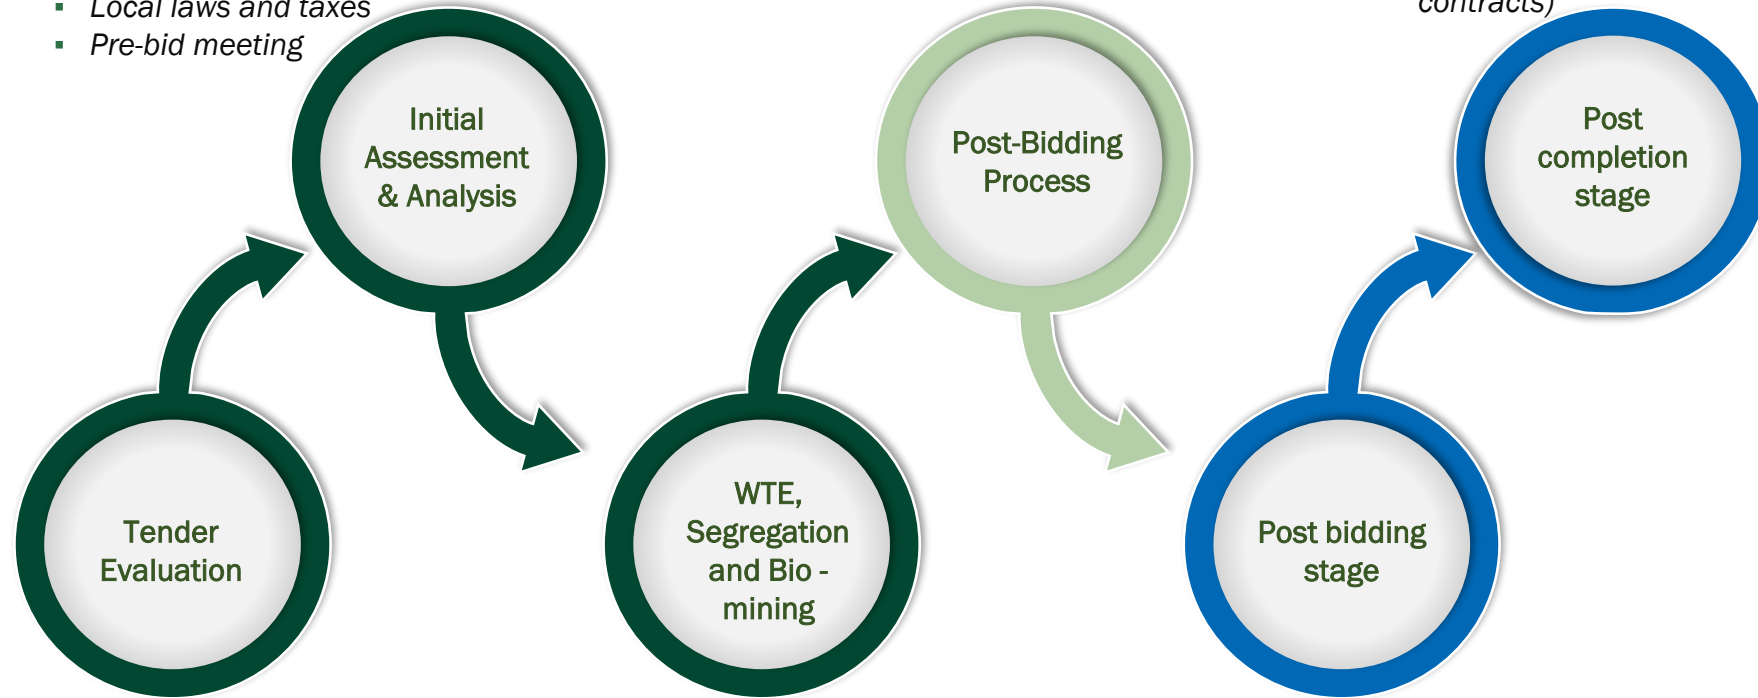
▪ Local laws and taxes
▪ Pre-bid meeting

contracts)

Initial Assessment & Analysis

Post-Bidding Process

Post completion stage

Tender Evaluation

WTE, Segregation and Bio - mining

Post bidding stage